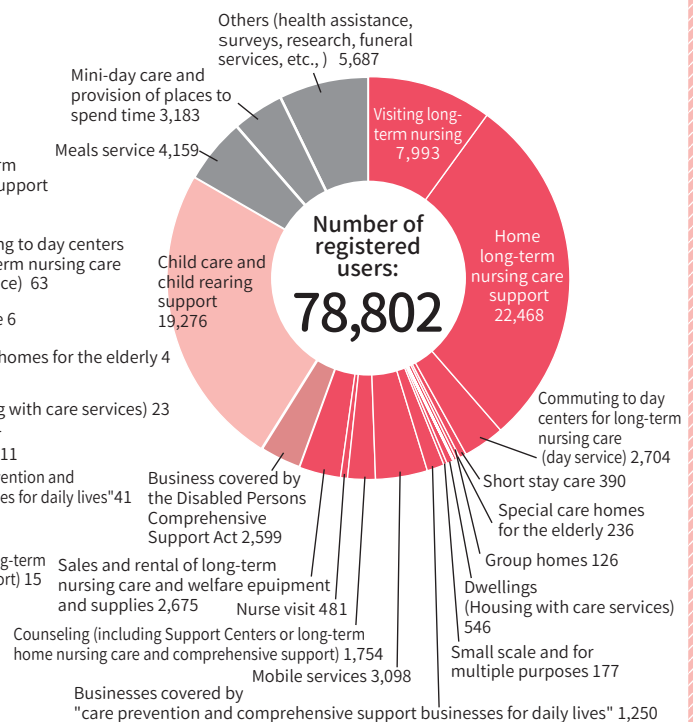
Others (health assistance, surveys, research, funeral services, etc., ) 5,687

Mini-day care and provision of places to spend time 3,183

Meals service 4,159

rm
upport

ng to day centers
rm nursing care
ce) 63

e 6

homes for the elderly 4

g with care services) 23

11
vention and
es for daily lives"41

g-term
rt) 15

Visiting long-term nursing 7,993

Home long-term nursing care support 22,468

Child care and child rearing support 19,276

Number of registered users:
78,802

Commuting to day centers for long-term nursing care (day service) 2,704

Short stay care 390

Special care homes for the elderly 236

Group homes 126

Dwellings (Housing with care services) 546

Small scale and for multiple purposes 177

Business covered by the Disabled Persons Comprehensive Support Act 2,599

Sales and rental of long-term nursing care and welfare epuipment and supplies 2,675

Nurse visit 481

Counseling (including Support Centers or long-term home nursing care and comprehensive support) 1,754

Mobile services 3,098

Businesses covered by "care prevention and comprehensive support businesses for daily lives" 1,250